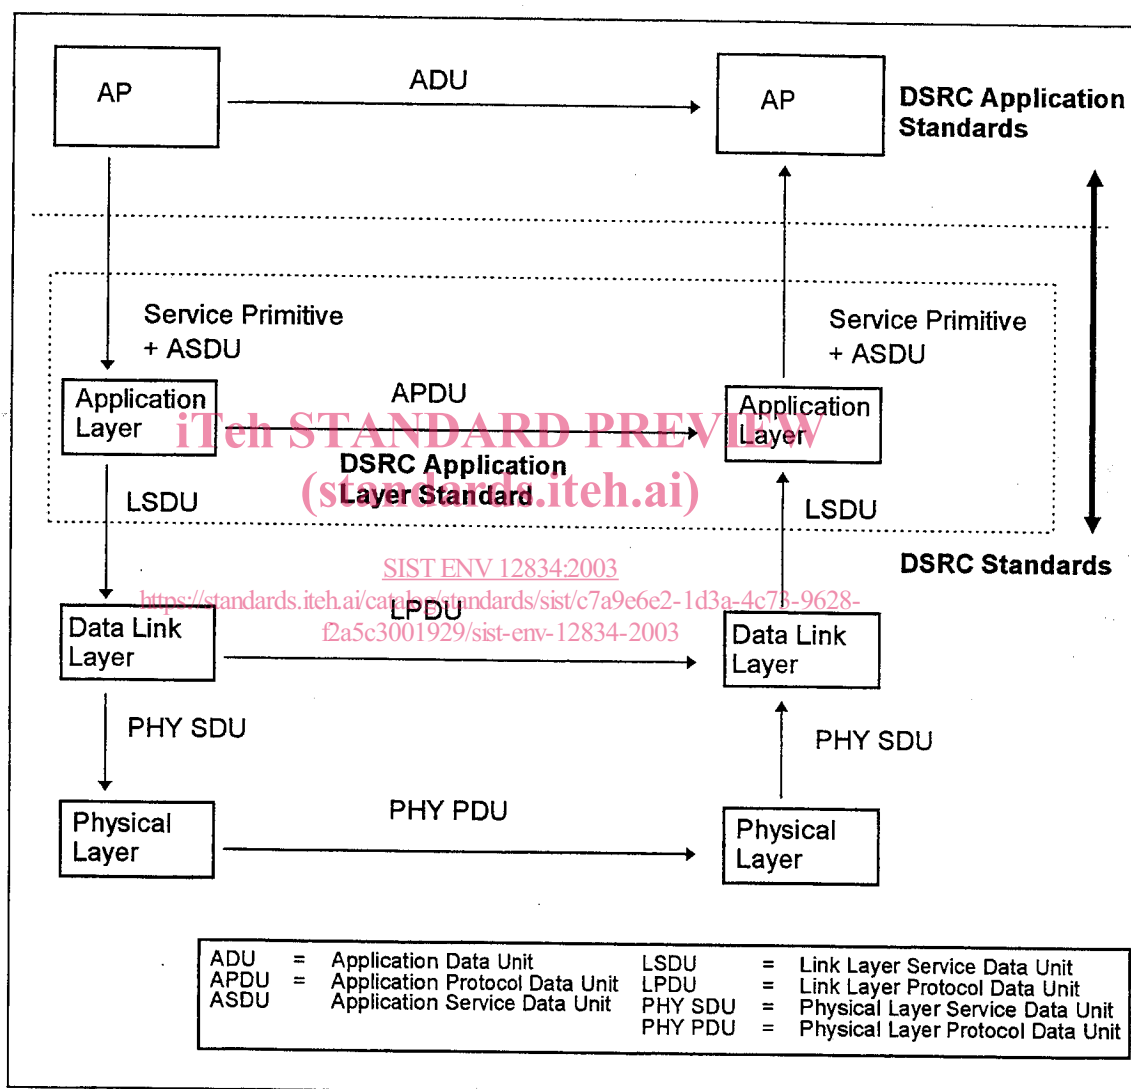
AP

ADU

AP

DSRC Application Standards

Service Primitive + ASDU

Service Primitive + ASDU

Application Layer

APDU

Application Layer

iTeh STANDARD PREVIEW

DSRC Application Layer Standard

(standards.iteh.ai)

LSDU

LSDU

DSRC Standards

SIST ENV 12834:2003

https://standards.iteh.ai/catalog/standards/sist/c7a9e6e2-1d3a-4c73-9628-f2a5c3001929/sist-env-12834-2003

LPDU

Data Link Layer

Data Link Layer

PHY SDU

PHY SDU

PHY PDU

Physical Layer

Physical Layer

| ADU | = | Application Data Unit | LSDU | = | Link Layer Service Data Unit |
|---|---|---|---|---|---|
| APDU | = | Application Protocol Data Unit | LPDU | = | Link Layer Protocol Data Unit |
| ASDU | | Application Service Data Unit | PHY SDU | = | Physical Layer Service Data Unit |
| | | | PHY PDU | = | Physical Layer Protocol Data Unit |